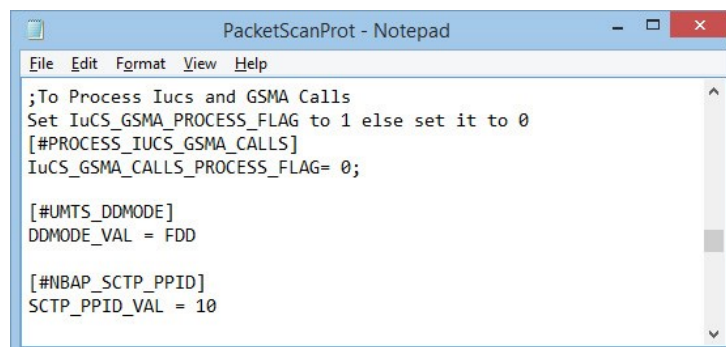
PacketScanProt - Notepad

File Edit Format View Help

;To Process Iucs and GSMA Calls
Set IuCS_GSMA_PROCESS_FLAG to 1 else set it to 0
[#PROCESS_IUCS_GSMA_CALLS]
IuCS_GSMA_CALLS_PROCESS_FLAG= 0;

[#UMTS_DDMODE]
DDMODE_VAL = FDD

[#NBAP_SCTP_PPID]
SCTP_PPID_VAL = 10